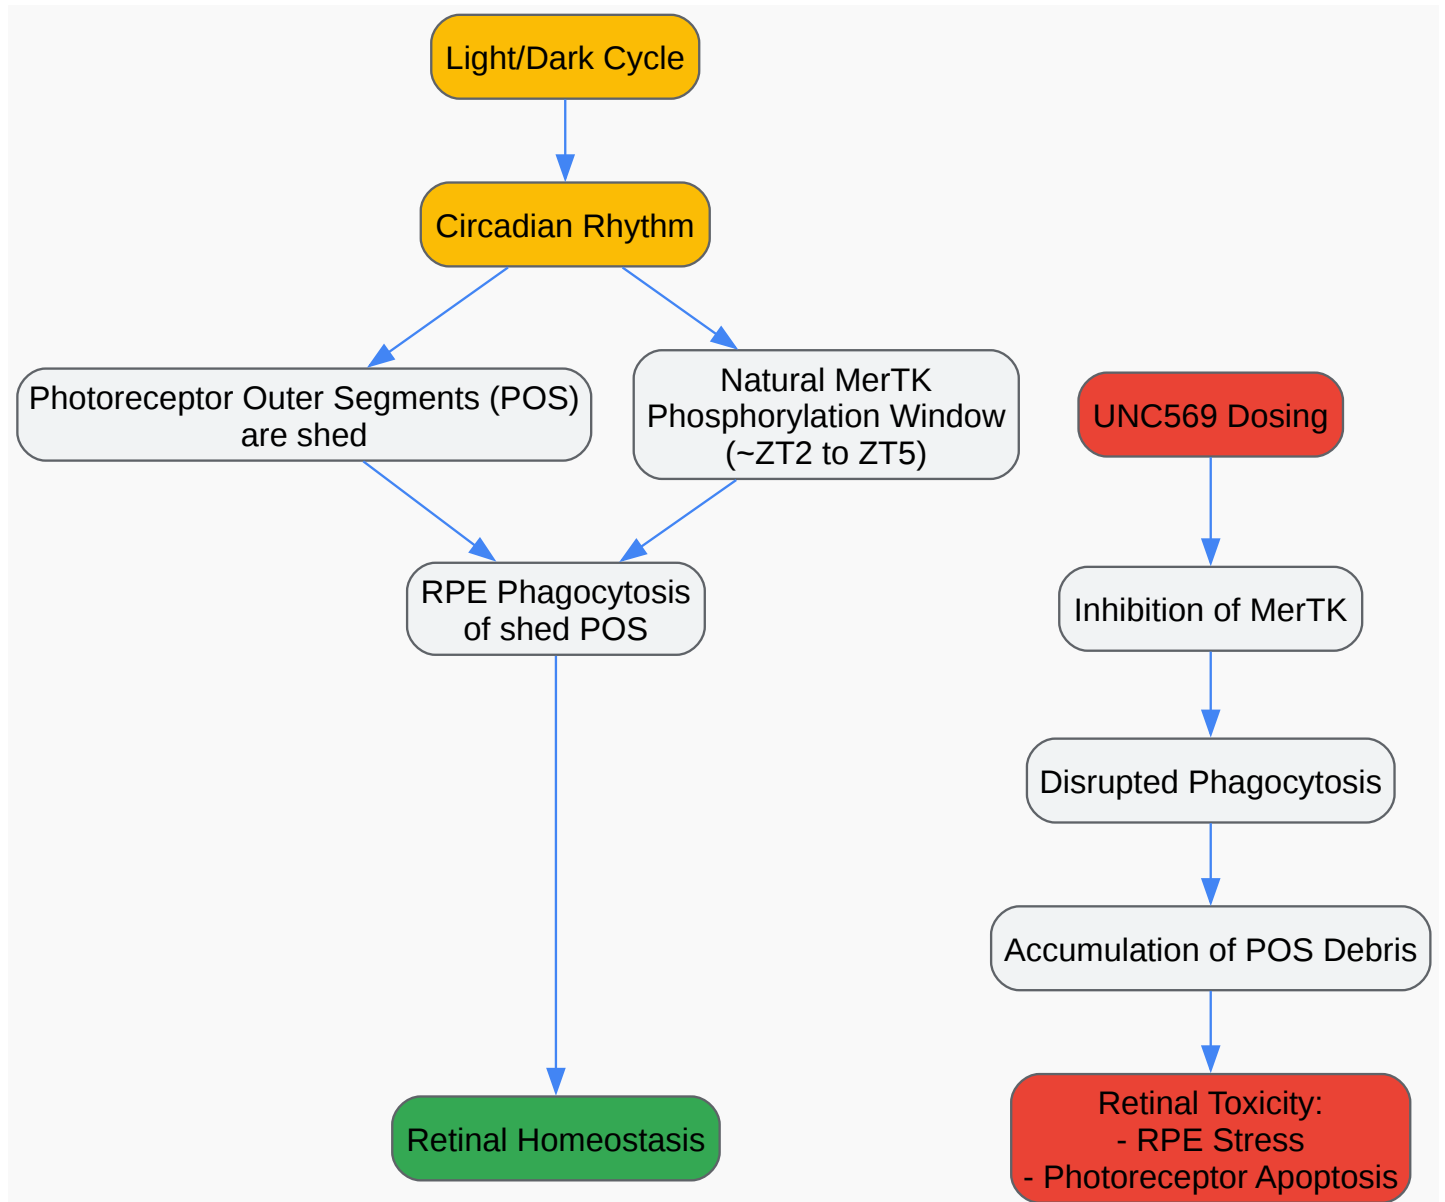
Light/Dark Cycle

Circadian Rhythm

Photoreceptor Outer Segments (POS) are shed

Natural MerTK Phosphorylation Window (~ZT2 to ZT5)

UNC569 Dosing

RPE Phagocytosis of shed POS

Inhibition of MerTK

Disrupted Phagocytosis

Accumulation of POS Debris

Retinal Homeostasis

Retinal Toxicity:
- RPE Stress
- Photoreceptor Apoptosis